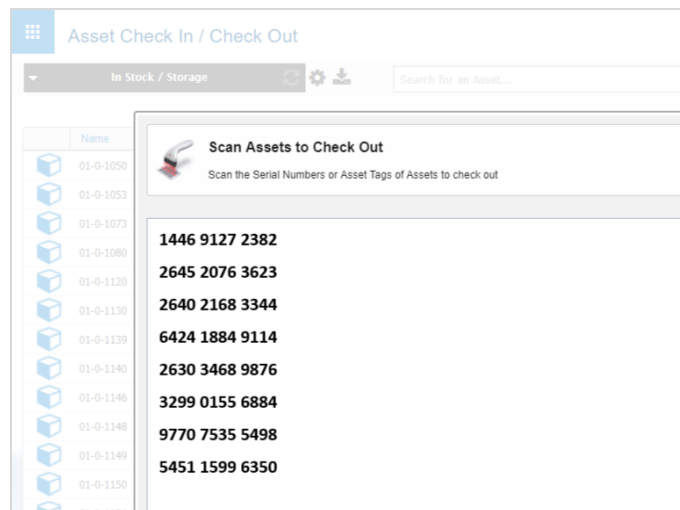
Asset Check In / Check Out

In Stock / Storage

Search for an Asset...

Name

01-0-1050
01-0-1053
01-0-1073
01-0-1080
01-0-1120
01-0-1130
01-0-1139
01-0-1140
01-0-1146
01-0-1148
01-0-1149
01-0-1150

Scan Assets to Check Out

Scan the Serial Numbers or Asset Tags of Assets to check out

1446 9127 2382
2645 2076 3623
2640 2168 3344
6424 1884 9114
2630 3468 9876
3299 0155 6884
9770 7535 5498
5451 1599 6350